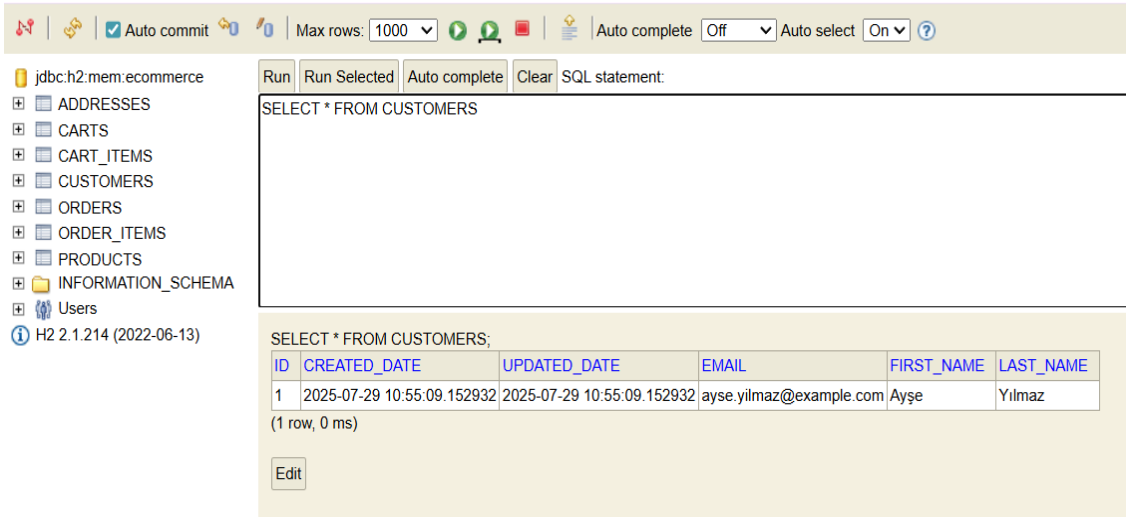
Auto commit | Max rows: 1000 | Auto complete Off | Auto select On

jdbc:h2:mem:ecommerce
ADDRESSES
CARTS
CART_ITEMS
CUSTOMERS
ORDERS
ORDER_ITEMS
PRODUCTS
INFORMATION_SCHEMA
Users
H2 2.1.214 (2022-06-13)

Run | Run Selected | Auto complete | Clear | SQL statement:

SELECT * FROM CUSTOMERS

SELECT * FROM CUSTOMERS;

| ID | CREATED_DATE | UPDATED_DATE | EMAIL | FIRST_NAME | LAST_NAME |
|---|---|---|---|---|---|
| 1 | 2025-07-29 10:55:09.152932 | 2025-07-29 10:55:09.152932 | ayse.yilmaz@example.com | Ayşe | Yılmaz |

(1 row, 0 ms)

Edit